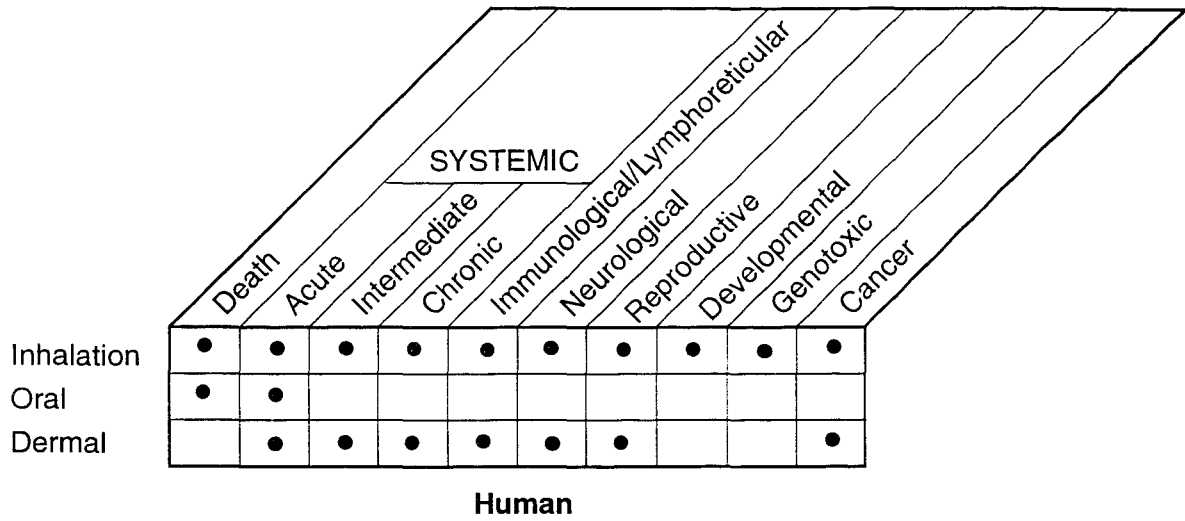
SYSTEMIC

| | Death | Acute | Intermediate | Chronic | Immunological/Lymphoreticular | Neurological | Reproductive | Developmental | Genotoxic | Cancer |
|---|---|---|---|---|---|---|---|---|---|---|
| Inhalation | • | • | • | • | • | • | • | • | • | • |
| Oral | • | • | | | | | | | | |
| Dermal | | • | • | • | • | • | • | | | • |

Human